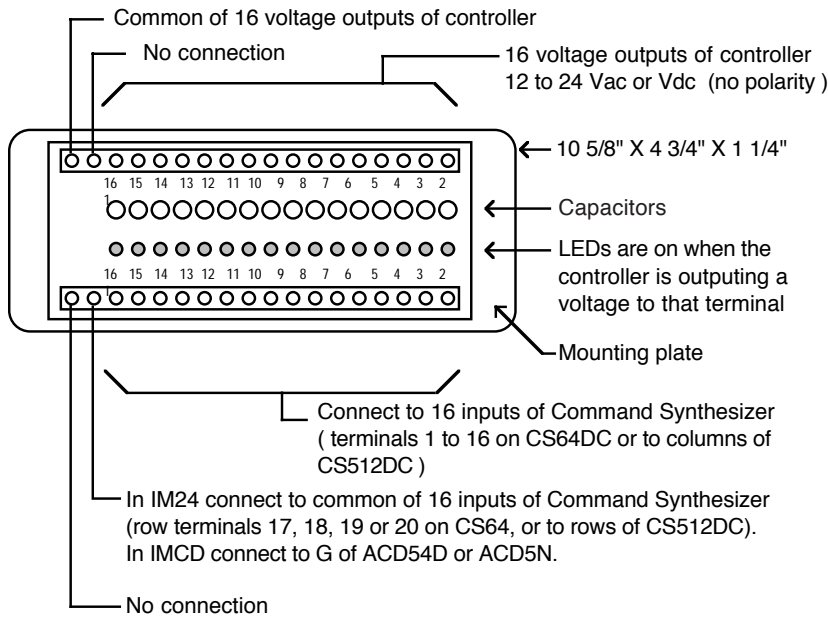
Common of 16 voltage outputs of controller

No connection

16 voltage outputs of controller
12 to 24 Vac or Vdc (no polarity )

10 5/8" X 4 3/4" X 1 1/4"

16 15 14 13 12 11 10 9 8 7 6 5 4 3 2 1

Capacitors

LEDs are on when the controller is outputing a voltage to that terminal

16 15 14 13 12 11 10 9 8 7 6 5 4 3 2 1

Mounting plate

Connect to 16 inputs of Command Synthesizer ( terminals 1 to 16 on CS64DC or to columns of CS512DC )

In IM24 connect to common of 16 inputs of Command Synthesizer (row terminals 17, 18, 19 or 20 on CS64, or to rows of CS512DC).
In IMCD connect to G of ACD54D or ACD5N.

No connection